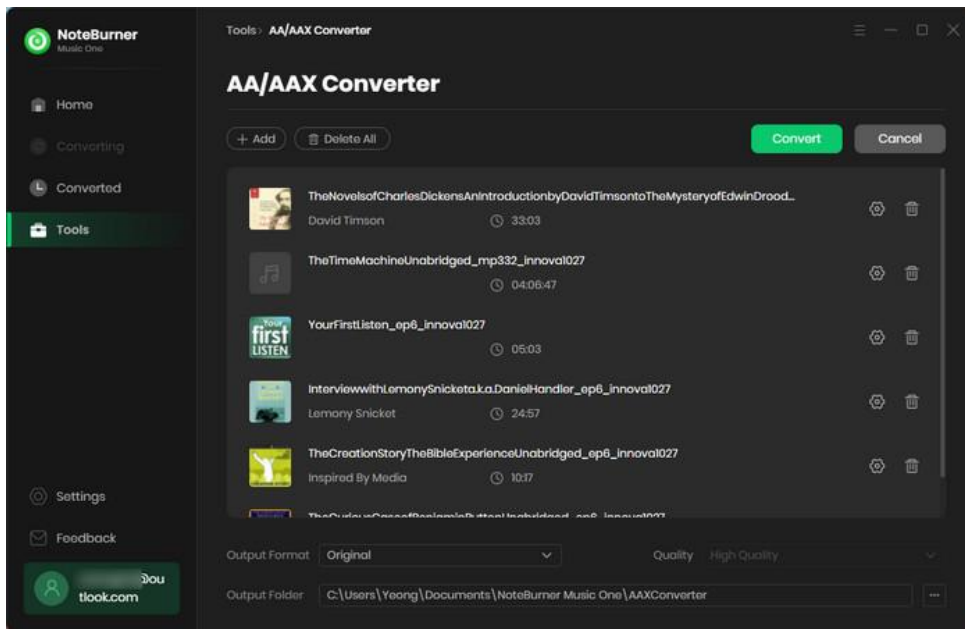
NoteBurner
Music One

Home
Converting
Converted
Tools

Settings
Feedback
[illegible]ou
tlook.com

Tools › AA/AAX Converter

AA/AAX Converter

+ Add
Delete All
Convert
Cancel

TheNovelsofCharlesDickensAnIntroductionbyDavidTimsontoTheMysteryofEdwinDrood...
David Timson
33:03

TheTimeMachineUnabridged_mp332_innova1027
04:06:47

YourFirstListen_ep6_innova1027
05:03

InterviewwithLemonySnicketa.k.a.DanielHandler_ep6_innova1027
Lemony Snicket
24:57

TheCreationStoryTheBibleExperienceUnabridged_ep6_innova1027
Inspired By Media
10:17

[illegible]

Output Format
Original
Quality
High Quality

Output Folder
C:\Users\Yeong\Documents\NoteBurner Music One\AAXConverter
...